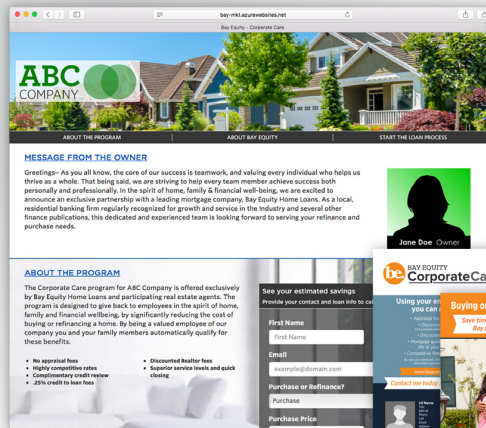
bay-mkt.azurewebsites.net

Bay Equity - Corporate Care

ABC COMPANY

ABOUT THE PROGRAM | ABOUT BAY EQUITY | START THE LOAN PROCESS

MESSAGE FROM THE OWNER

Greetings– As you all know, the core of our success is teamwork, and valuing every individual who helps us thrive as a whole. That being said, we are striving to help every team member achieve success both personally and professionally. In the spirit of home, family & financial well-being, we are excited to announce an exclusive partnership with a leading mortgage company, Bay Equity Home Loans. As a local, residential banking firm regularly recognized for growth and service in the industry and several other finance publications, this dedicated and experienced team is looking forward to serving your refinance and purchase needs.

Jane Doe Owner

ABOUT THE PROGRAM

The Corporate Care program for ABC Company is offered exclusively by Bay Equity Home Loans and participating real estate agents. The program is designed to give back to employees in the spirit of home, family and financial wellbeing, by significantly reducing the cost of buying or refinancing a home. By being a valued employee of our company you and your family members automatically qualify for these benefits.

• No appraisal fees
• Highly competitive rates
• Complimentary credit review
• .25% credit to loan fees
• Discounted Realtor fees
• Superior service levels and quick closing

See your estimated savings
Provide your contact and loan info to cal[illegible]

First Name
First Name
Email
example@domain.com
Purchase or Refinance?
Purchase
Purchase Price

be. BAY EQUITY
CorporateCa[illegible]

Using your e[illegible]
you can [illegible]
Contact me today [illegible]

Buying o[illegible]
Save tim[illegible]
Bay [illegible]